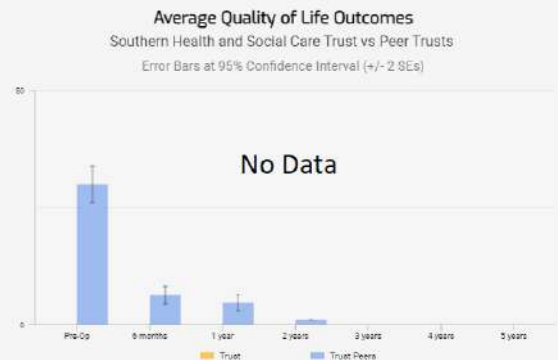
Average Quality of Life Outcomes

Southern Health and Social Care Trust vs Peer Trusts

Error Bars at 95% Confidence Interval (+/- 2 SEs)

50

0

No Data

Pre-Op
6 months
1 year
2 years
3 years
4 years
5 years

Trust
Trust Peers